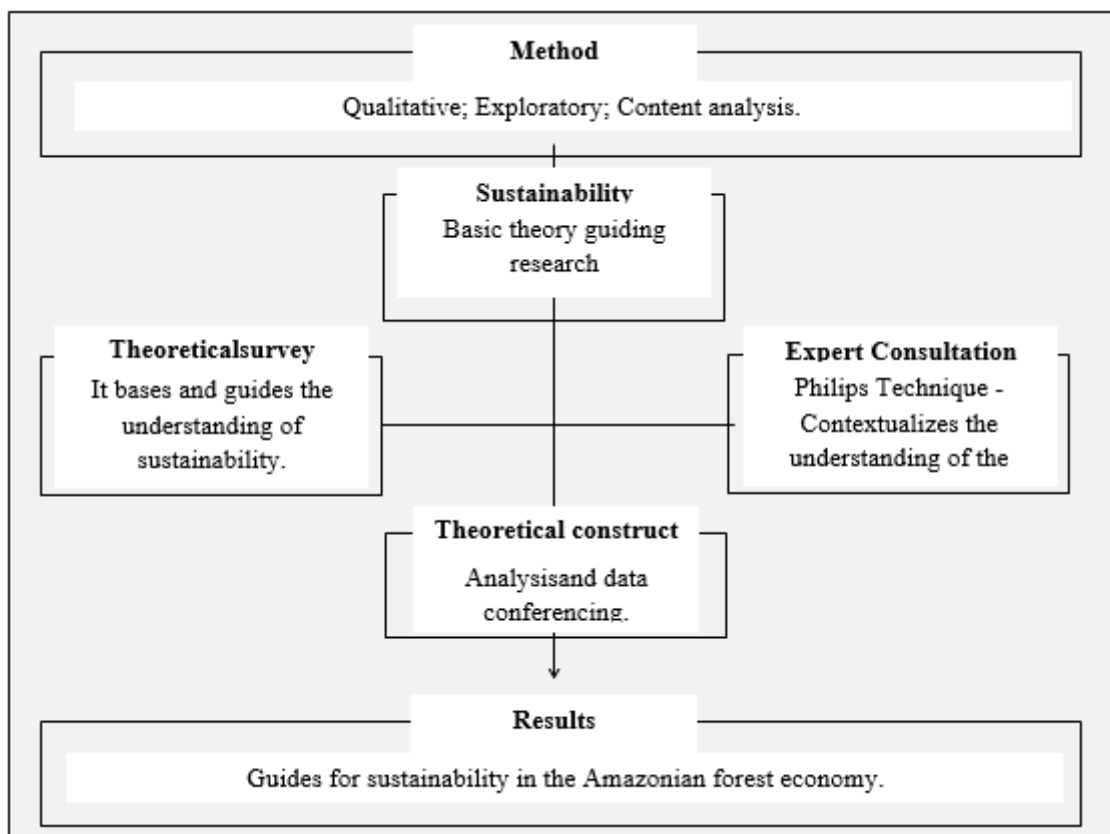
Method

Qualitative; Exploratory; Content analysis.

Sustainability
Basic theory guiding research

Theoreticalsurvey
It bases and guides the understanding of sustainability.

Expert Consultation
Philips Technique - Contextualizes the understanding of the

Theoretical construct
Analysisand data conferencing.

Results

Guides for sustainability in the Amazonian forest economy.